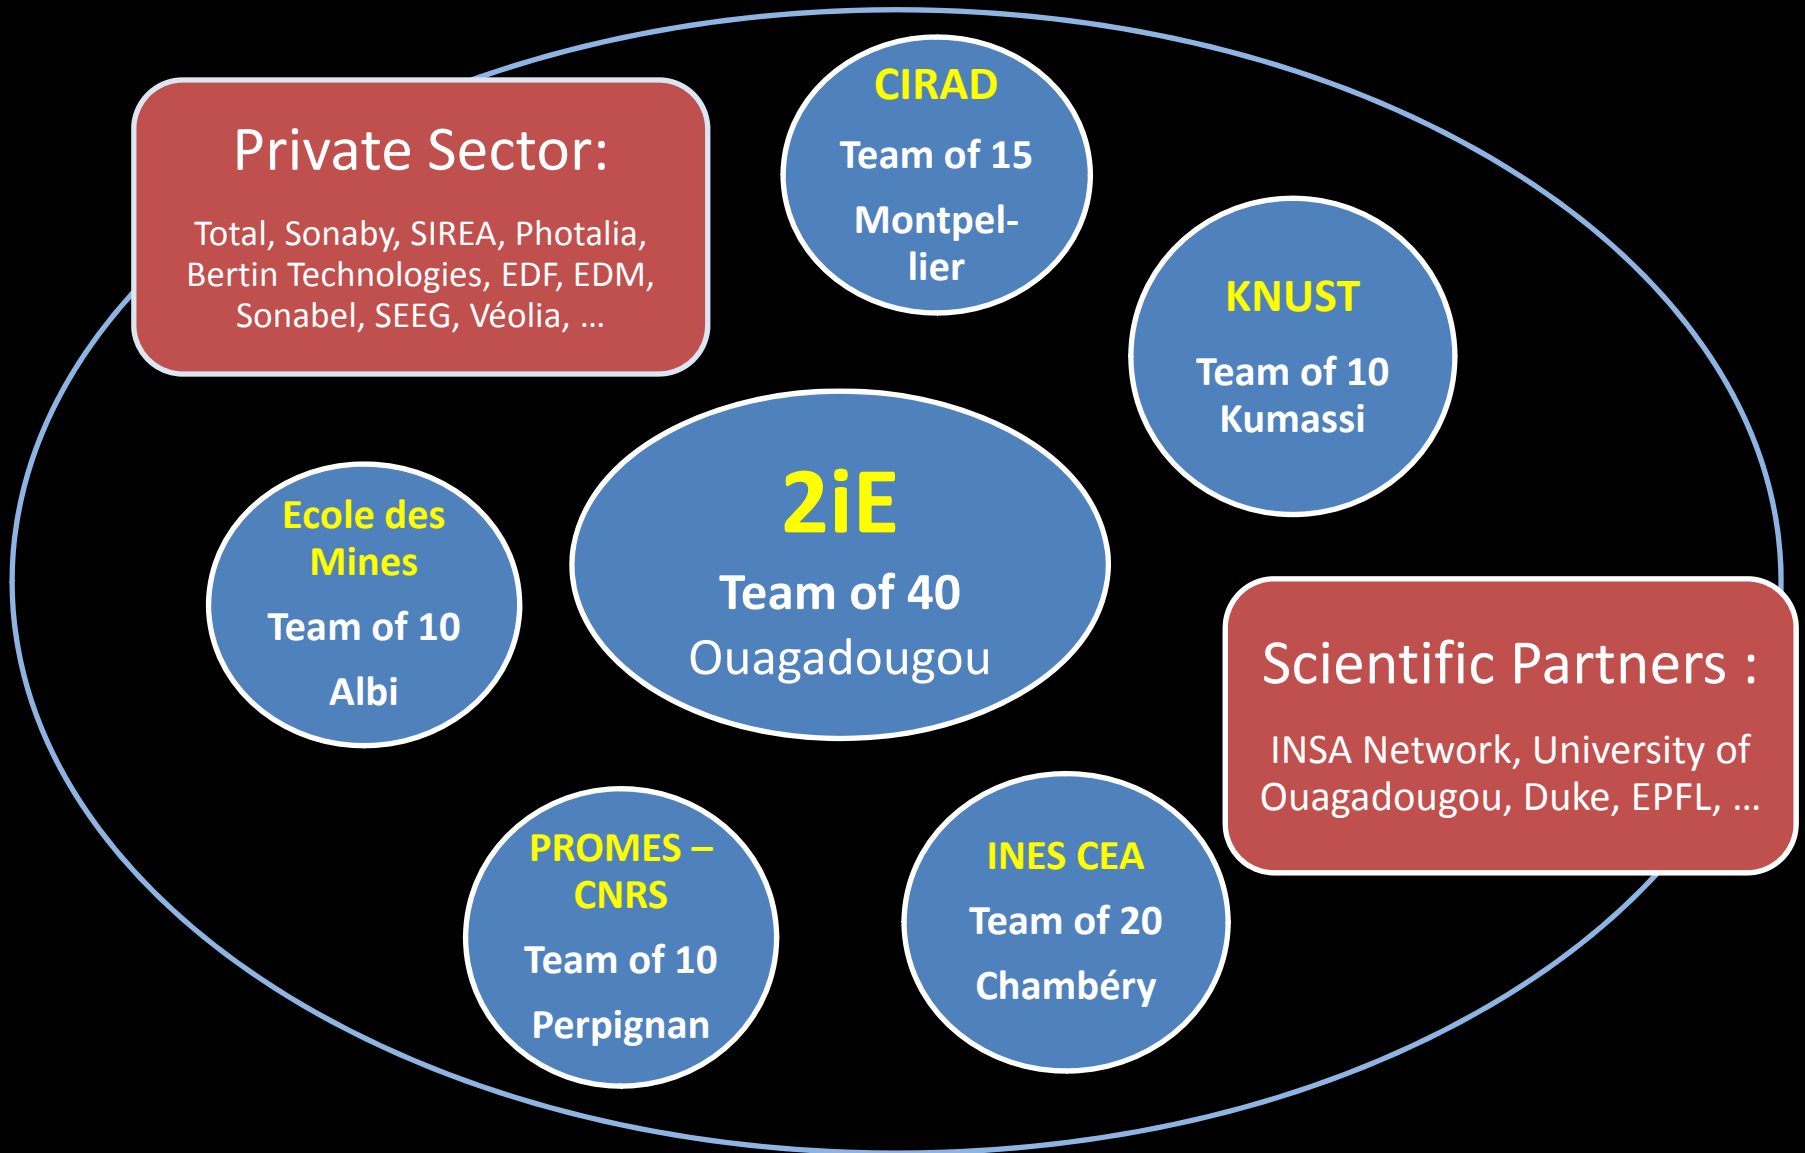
Private Sector:

Total, Sonaby, SIREA, Photalia, Bertin Technologies, EDF, EDM, Sonabel, SEEG, Véolia, …

CIRAD

Team of 15

Montpellier

KNUST

Team of 10

Kumassi

Ecole des Mines

Team of 10

Albi

2iE

Team of 40

Ouagadougou

Scientific Partners :

INSA Network, University of Ouagadougou, Duke, EPFL, …

PROMES – CNRS

Team of 10

Perpignan

INES CEA

Team of 20

Chambéry